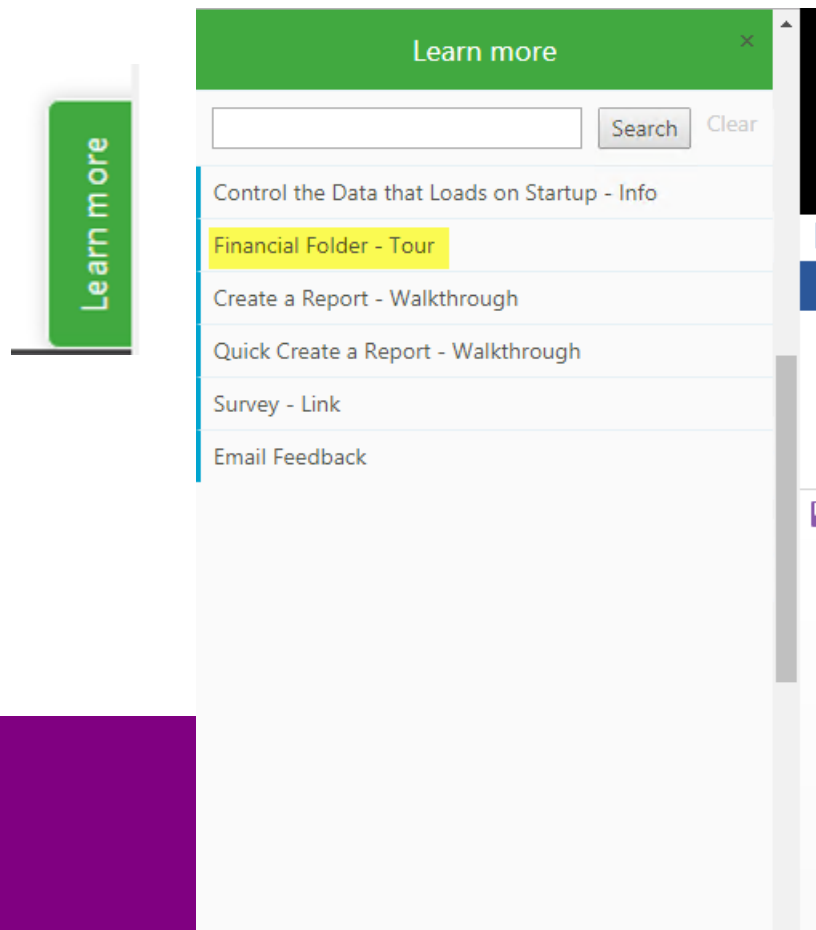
Learn more

Learn more
×
Search Clear
Control the Data that Loads on Startup - Info
Financial Folder - Tour
Create a Report - Walkthrough
Quick Create a Report - Walkthrough
Survey - Link
Email Feedback